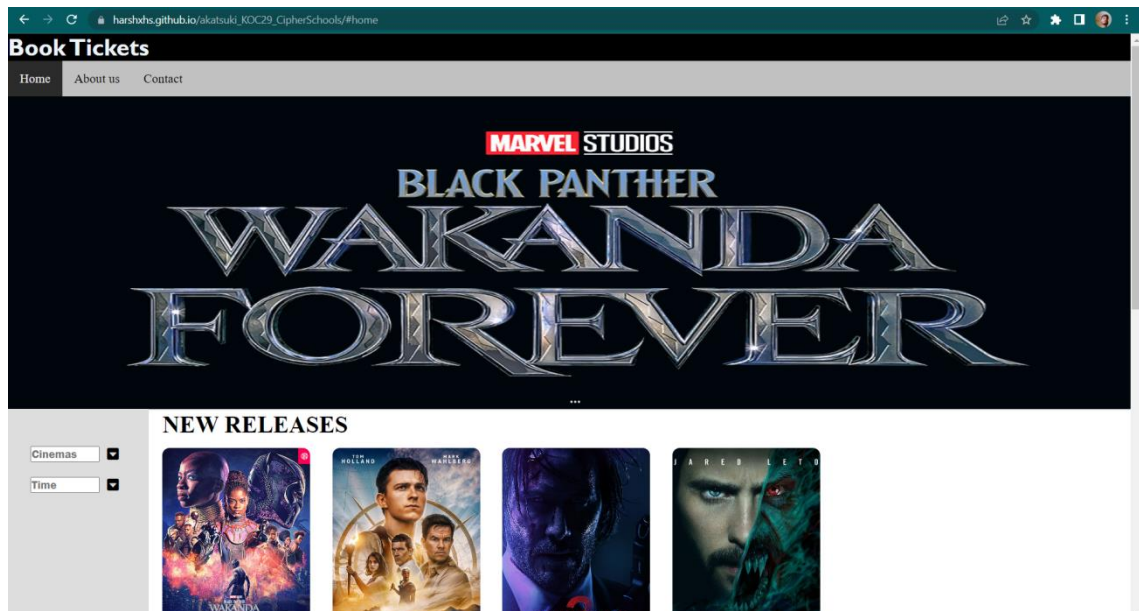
harshxhs.github.io/akatsuki_KOC29_CipherSchools/#home

Book Tickets

Home About us Contact

MARVEL STUDIOS

BLACK PANTHER

WAKANDA FOREVER

NEW RELEASES

Cinemas

Time

WAKANDA

TOM HOLLAND MARK WAHLBERG

JARED LETO